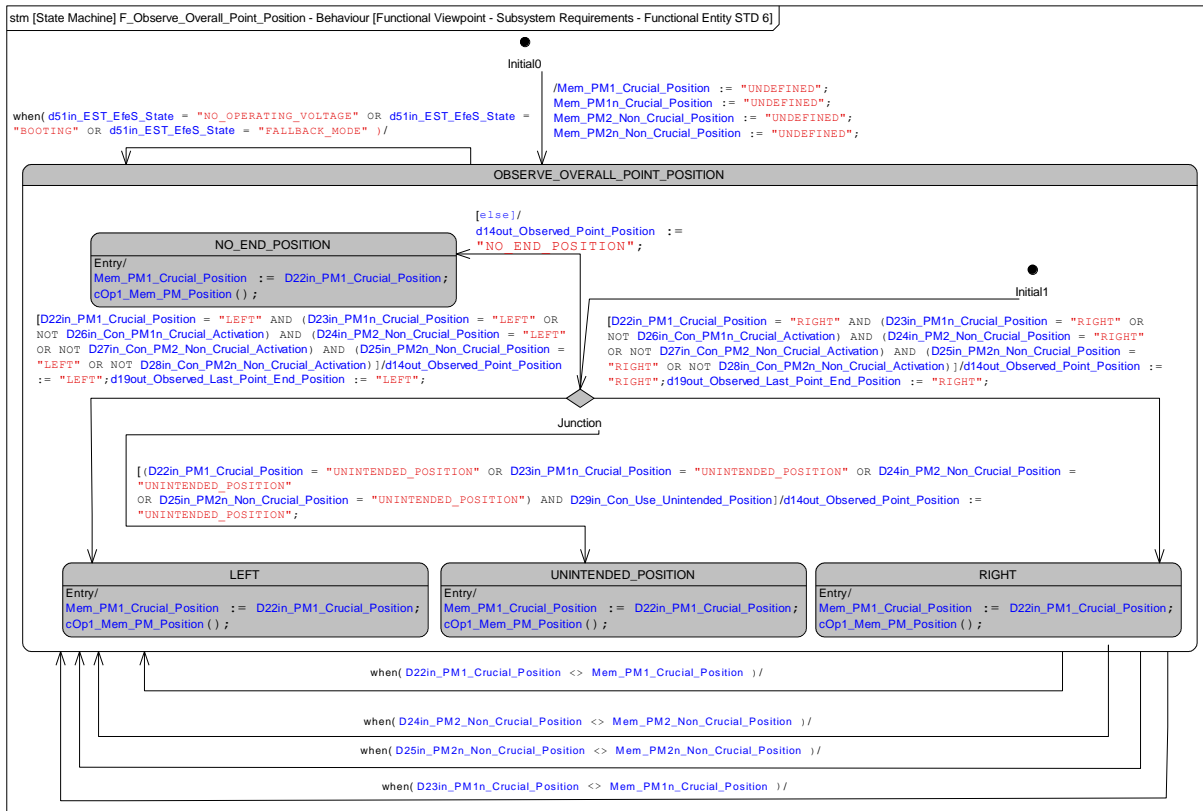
stm [State Machine] F_Observe_Overall_Point_Position - Behaviour [Functional Viewpoint - Subsystem Requirements - Functional Entity STD 6]

Initial0

/Mem_PM1_Crucial_Position := "UNDEFINED"; Mem_PM1n_Crucial_Position := "UNDEFINED"; Mem_PM2_Non_Crucial_Position := "UNDEFINED"; Mem_PM2n_Non_Crucial_Position := "UNDEFINED";

when( d51in_EST_EfeS_State = "NO_OPERATING_VOLTAGE" OR d51in_EST_EfeS_State = "BOOTING" OR d51in_EST_EfeS_State = "FALLBACK_MODE" )/

OBSERVE_OVERALL_POINT_POSITION

[else]/ d14out_Observed_Point_Position := "NO_END_POSITION";

NO_END_POSITION

Entry/ Mem_PM1_Crucial_Position := D22in_PM1_Crucial_Position; cOp1_Mem_PM_Position();

Initial1

[D22in_PM1_Crucial_Position = "LEFT" AND (D23in_PM1n_Crucial_Position = "LEFT" OR NOT D26in_Con_PM1n_Crucial_Activation) AND (D24in_PM2_Non_Crucial_Position = "LEFT" OR NOT D27in_Con_PM2_Non_Crucial_Activation) AND (D25in_PM2n_Non_Crucial_Position = "LEFT" OR NOT D28in_Con_PM2n_Non_Crucial_Activation)]/d14out_Observed_Point_Position := "LEFT";d19out_Observed_Last_Point_End_Position := "LEFT";

[D22in_PM1_Crucial_Position = "RIGHT" AND (D23in_PM1n_Crucial_Position = "RIGHT" OR NOT D26in_Con_PM1n_Crucial_Activation) AND (D24in_PM2_Non_Crucial_Position = "RIGHT" OR NOT D27in_Con_PM2_Non_Crucial_Activation) AND (D25in_PM2n_Non_Crucial_Position = "RIGHT" OR NOT D28in_Con_PM2n_Non_Crucial_Activation)]/d14out_Observed_Point_Position := "RIGHT";d19out_Observed_Last_Point_End_Position := "RIGHT";

Junction

[(D22in_PM1_Crucial_Position = "UNINTENDED_POSITION" OR D23in_PM1n_Crucial_Position = "UNINTENDED_POSITION" OR D24in_PM2_Non_Crucial_Position = "UNINTENDED_POSITION" OR D25in_PM2n_Non_Crucial_Position = "UNINTENDED_POSITION") AND D29in_Con_Use_Unintended_Position]/d14out_Observed_Point_Position := "UNINTENDED_POSITION";

LEFT

Entry/ Mem_PM1_Crucial_Position := D22in_PM1_Crucial_Position; cOp1_Mem_PM_Position();

UNINTENDED_POSITION

Entry/ Mem_PM1_Crucial_Position := D22in_PM1_Crucial_Position; cOp1_Mem_PM_Position();

RIGHT

Entry/ Mem_PM1_Crucial_Position := D22in_PM1_Crucial_Position; cOp1_Mem_PM_Position();

when( D22in_PM1_Crucial_Position <> Mem_PM1_Crucial_Position )/

when( D24in_PM2_Non_Crucial_Position <> Mem_PM2_Non_Crucial_Position )/

when( D25in_PM2n_Non_Crucial_Position <> Mem_PM2n_Non_Crucial_Position )/

when( D23in_PM1n_Crucial_Position <> Mem_PM1n_Crucial_Position )/